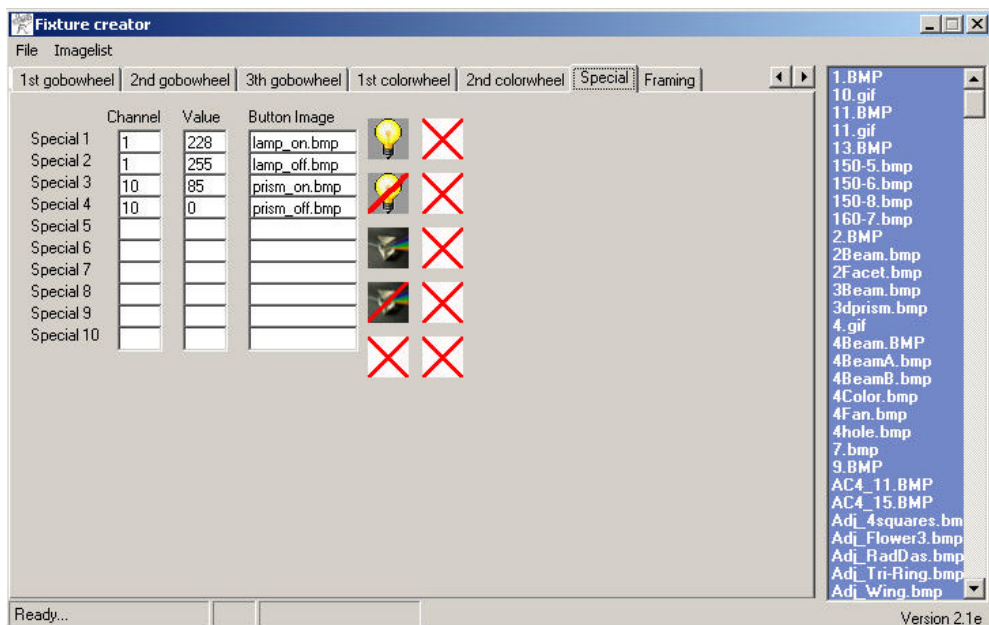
Fixture creator

File Imagelist

1st gobowheel | 2nd gobowheel | 3th gobowheel | 1st colorwheel | 2nd colorwheel | Special | Framing

| | Channel | Value | Button Image |
|---|---|---|---|
| Special 1 | 1 | 228 | lamp_on.bmp |
| Special 2 | 1 | 255 | lamp_off.bmp |
| Special 3 | 10 | 85 | prism_on.bmp |
| Special 4 | 10 | 0 | prism_off.bmp |
| Special 5 | | | |
| Special 6 | | | |
| Special 7 | | | |
| Special 8 | | | |
| Special 9 | | | |
| Special 10 | | | |

1.BMP
10.gif
11.BMP
11.gif
13.BMP
150-5.bmp
150-6.bmp
150-8.bmp
160-7.bmp
2.BMP
2Beam.bmp
2Facet.bmp
3Beam.bmp
3dprism.bmp
4.gif
4Beam.BMP
4BeamA.bmp
4BeamB.bmp
4Color.bmp
4Fan.bmp
4hole.bmp
7.bmp
9.BMP
AC4_11.BMP
AC4_15.BMP
Adj_4squares.bm
Adj_Flower3.bmp
Adj_RadDas.bmp
Adj_Tri-Ring.bmp
Adj_Wing.bmp

Ready...

Version 2.1e